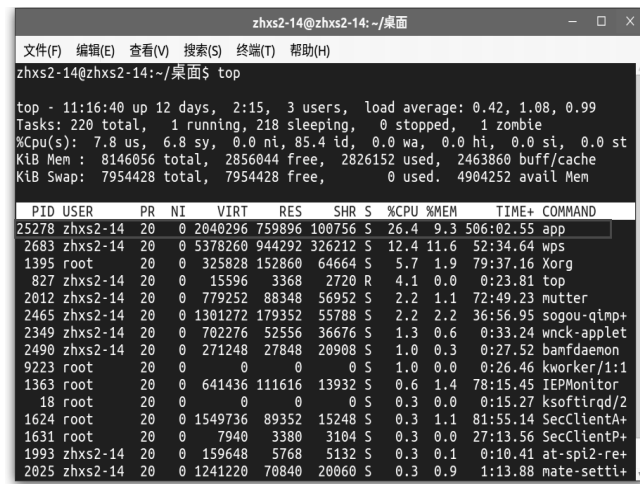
zhxs2-14@zhxs2-14: ~/桌面

文件(F) 编辑(E) 查看(V) 搜索(S) 终端(T) 帮助(H)

zhxs2-14@zhxs2-14:~/桌面$ top

top - 11:16:40 up 12 days, 2:15, 3 users, load average: 0.42, 1.08, 0.99
Tasks: 220 total, 1 running, 218 sleeping, 0 stopped, 1 zombie
%Cpu(s): 7.8 us, 6.8 sy, 0.0 ni, 85.4 id, 0.0 wa, 0.0 hi, 0.0 si, 0.0 st
KiB Mem : 8146056 total, 2856044 free, 2826152 used, 2463860 buff/cache
KiB Swap: 7954428 total, 7954428 free, 0 used. 4904252 avail Mem

| PID | USER | PR | NI | VIRT | RES | SHR | S | %CPU | %MEM | TIME+ | COMMAND |
|---|---|---|---|---|---|---|---|---|---|---|---|
| 25278 | zhxs2-14 | 20 | 0 | 2040296 | 759896 | 100756 | S | 26.4 | 9.3 | 506:02.55 | app |
| 2683 | zhxs2-14 | 20 | 0 | 5378260 | 944292 | 326212 | S | 12.4 | 11.6 | 52:34.64 | wps |
| 1395 | root | 20 | 0 | 325828 | 152860 | 64664 | S | 5.7 | 1.9 | 79:37.16 | Xorg |
| 827 | zhxs2-14 | 20 | 0 | 15596 | 3368 | 2720 | R | 4.1 | 0.0 | 0:23.81 | top |
| 2012 | zhxs2-14 | 20 | 0 | 779252 | 88348 | 56952 | S | 2.2 | 1.1 | 72:49.23 | mutter |
| 2465 | zhxs2-14 | 20 | 0 | 1301272 | 179352 | 55788 | S | 2.2 | 2.2 | 36:56.95 | sogou-qimp+ |
| 2349 | zhxs2-14 | 20 | 0 | 702276 | 52556 | 36676 | S | 1.3 | 0.6 | 0:33.24 | wnck-applet |
| 2490 | zhxs2-14 | 20 | 0 | 271248 | 27848 | 20908 | S | 1.0 | 0.3 | 0:27.52 | bamfdaemon |
| 9223 | root | 20 | 0 | 0 | 0 | 0 | S | 1.0 | 0.0 | 0:26.46 | kworker/1:1 |
| 1363 | root | 20 | 0 | 641436 | 111616 | 13932 | S | 0.6 | 1.4 | 78:15.45 | IEPMonitor |
| 18 | root | 20 | 0 | 0 | 0 | 0 | S | 0.3 | 0.0 | 0:15.27 | ksoftirqd/2 |
| 1624 | root | 20 | 0 | 1549736 | 89352 | 15248 | S | 0.3 | 1.1 | 81:55.14 | SecClientA+ |
| 1631 | root | 20 | 0 | 7940 | 3380 | 3104 | S | 0.3 | 0.0 | 27:13.56 | SecClientP+ |
| 1993 | zhxs2-14 | 20 | 0 | 159648 | 5768 | 5132 | S | 0.3 | 0.1 | 0:10.41 | at-spi2-re+ |
| 2025 | zhxs2-14 | 20 | 0 | 1241220 | 70840 | 20060 | S | 0.3 | 0.9 | 1:13.88 | mate-setti+ |